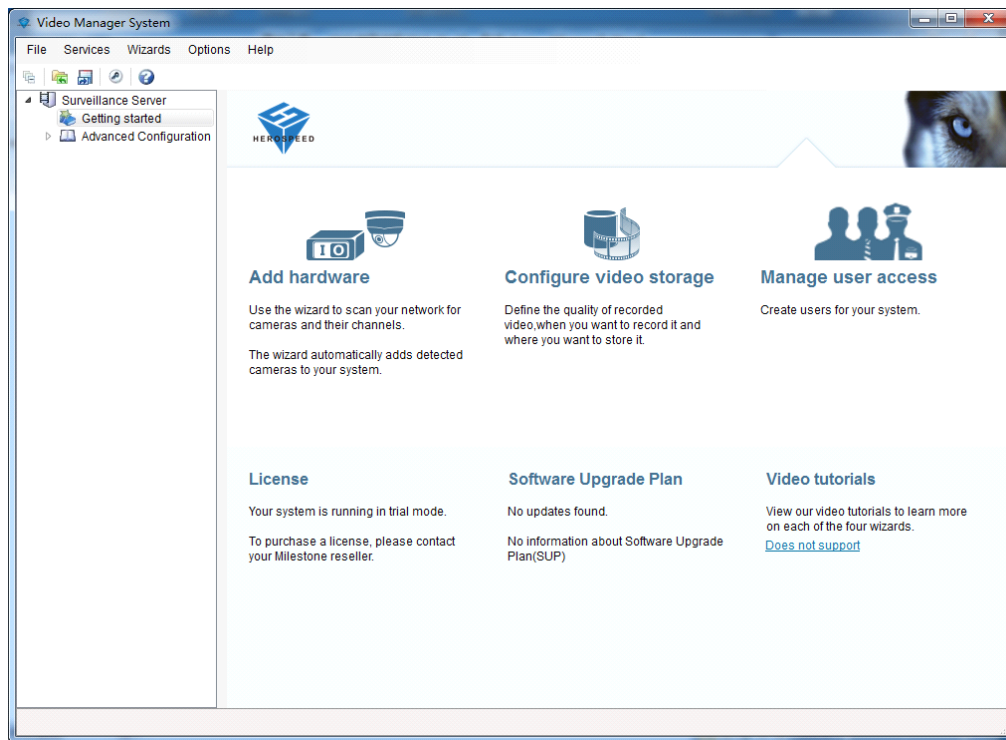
Video Manager System

File Services Wizards Options Help

Surveillance Server
Getting started
Advanced Configuration

HEROSPEED

IO

Add hardware

Use the wizard to scan your network for cameras and their channels.

The wizard automatically adds detected cameras to your system.

Configure video storage

Define the quality of recorded video,when you want to record it and where you want to store it.

Manage user access

Create users for your system.

License

Your system is running in trial mode.

To purchase a license, please contact your Milestone reseller.

Software Upgrade Plan

No updates found.

No information about Software Upgrade Plan(SUP)

Video tutorials

View our video tutorials to learn more on each of the four wizards.

Does not support